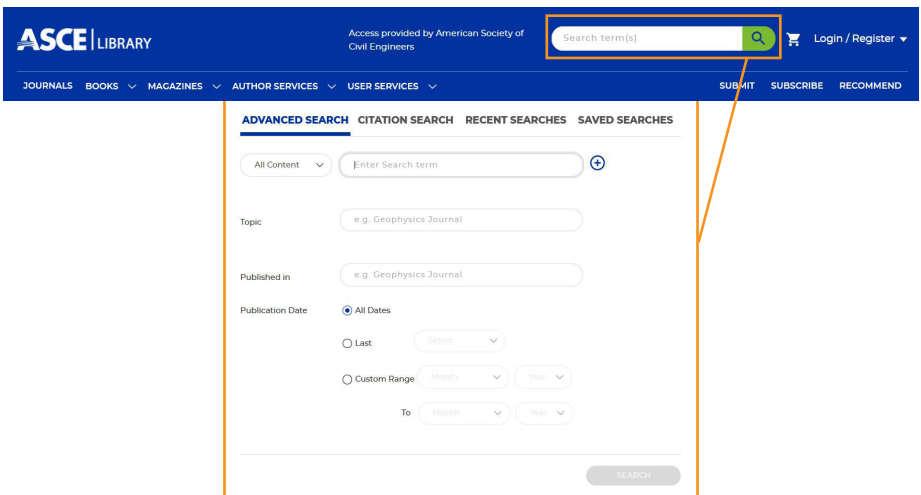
ASCE | LIBRARY

Access provided by American Society of Civil Engineers

Search term(s)

Login / Register

JOURNALS BOOKS MAGAZINES AUTHOR SERVICES USER SERVICES

SUBMIT SUBSCRIBE RECOMMEND

ADVANCED SEARCH CITATION SEARCH RECENT SEARCHES SAVED SEARCHES

All Content

Enter Search term

Topic

e.g. Geophysics Journal

Published in

e.g. Geophysics Journal

Publication Date

All Dates

Last

Select

Custom Range

Month

Year

To

Month

Year

SEARCH